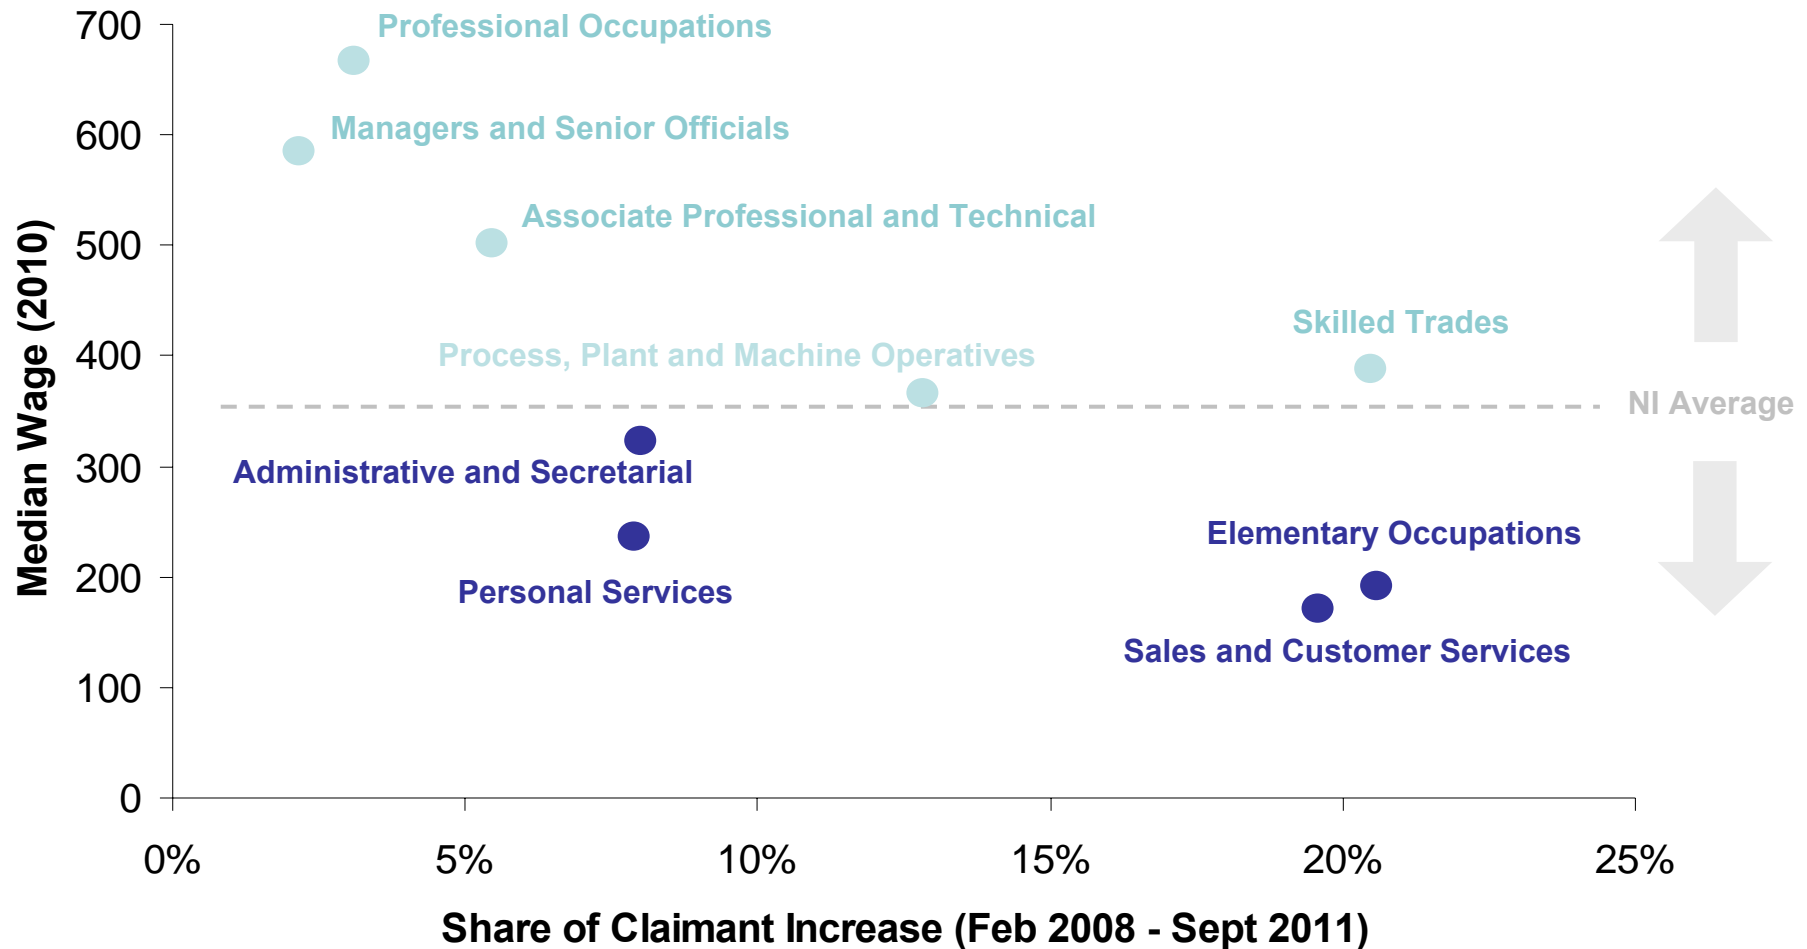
Median Wage (2010)

700
600
500
400
300
200
100
0

Professional Occupations
Managers and Senior Officials
Associate Professional and Technical
Skilled Trades
Process, Plant and Machine Operatives
NI Average
Administrative and Secretarial
Elementary Occupations
Personal Services
Sales and Customer Services

0%
5%
10%
15%
20%
25%

Share of Claimant Increase (Feb 2008 - Sept 2011)